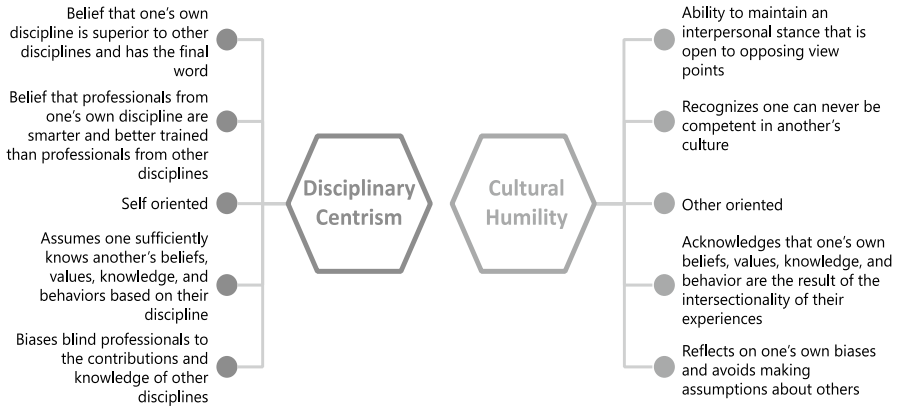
Belief that one's own discipline is superior to other disciplines and has the final word

Belief that professionals from one's own discipline are smarter and better trained than professionals from other disciplines

Self oriented

Assumes one sufficiently knows another's beliefs, values, knowledge, and behaviors based on their discipline

Biases blind professionals to the contributions and knowledge of other disciplines

Disciplinary Centrism

Cultural Humility

Ability to maintain an interpersonal stance that is open to opposing view points

Recognizes one can never be competent in another's culture

Other oriented

Acknowledges that one's own beliefs, values, knowledge, and behavior are the result of the intersectionality of their experiences

Reflects on one's own biases and avoids making assumptions about others